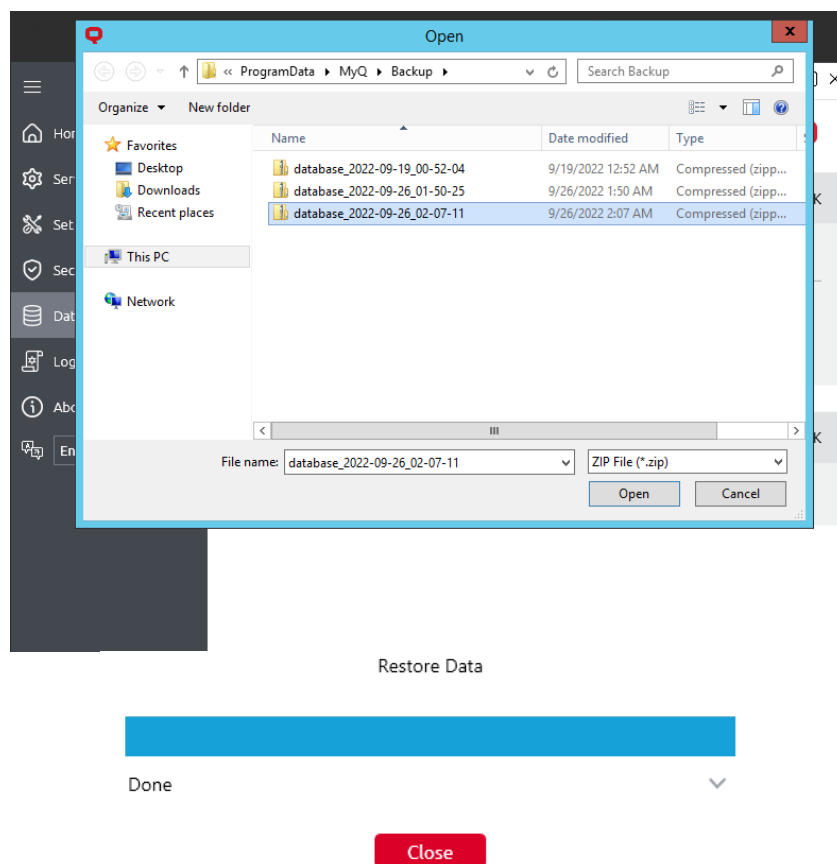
Open

« ProgramData ▸ MyQ ▸ Backup ▸

Search Backup

Organize ▾ New folder

Favorites
Desktop
Downloads
Recent places

This PC

Network

| Name | Date modified | Type |
|---|---|---|
| database_2022-09-19_00-52-04 | 9/19/2022 12:52 AM | Compressed (zipp... |
| database_2022-09-26_01-50-25 | 9/26/2022 1:50 AM | Compressed (zipp... |
| database_2022-09-26_02-07-11 | 9/26/2022 2:07 AM | Compressed (zipp... |

File name: database_2022-09-26_02-07-11

ZIP File (*.zip)

Open Cancel

Hor
Ser
Set
Sec
Dat
Log
Abo
En

K
K

Restore Data

Done

Close